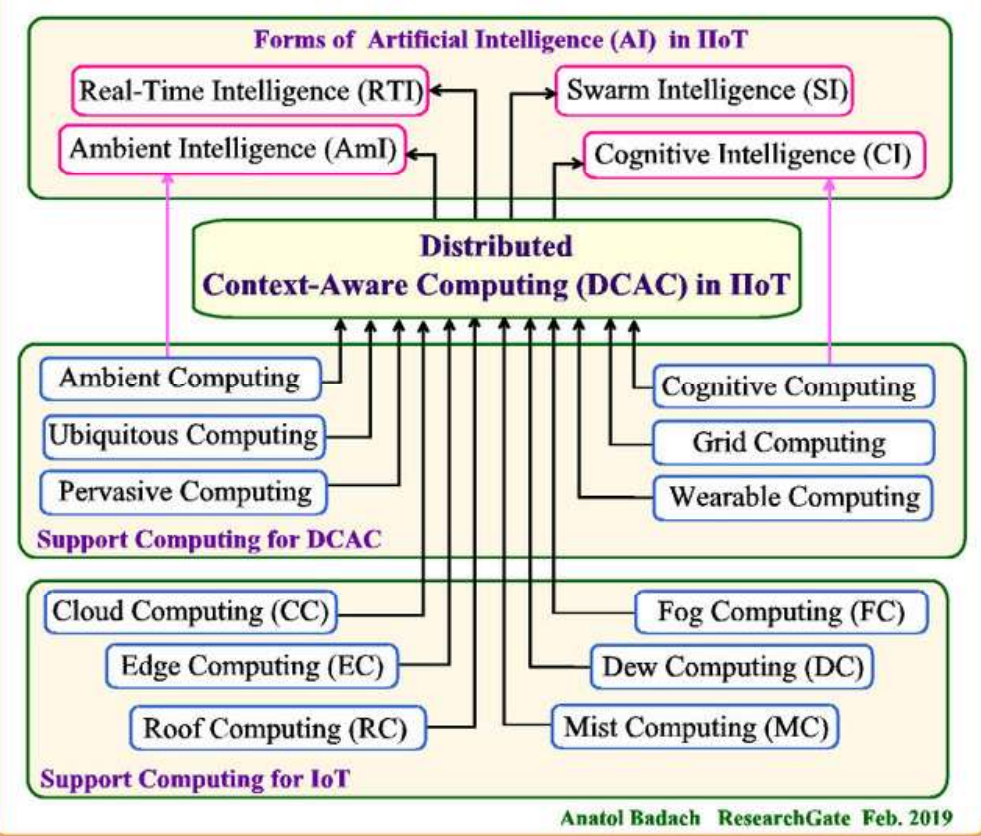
Forms of Artificial Intelligence (AI) in IIoT

Real-Time Intelligence (RTI)

Swarm Intelligence (SI)

Ambient Intelligence (AmI)

Cognitive Intelligence (CI)

Distributed
Context-Aware Computing (DCAC) in IIoT

Ambient Computing

Cognitive Computing

Ubiquitous Computing

Grid Computing

Pervasive Computing

Wearable Computing

Support Computing for DCAC

Cloud Computing (CC)

Fog Computing (FC)

Edge Computing (EC)

Dew Computing (DC)

Roof Computing (RC)

Mist Computing (MC)

Support Computing for IoT

Anatol Badach ResearchGate Feb. 2019